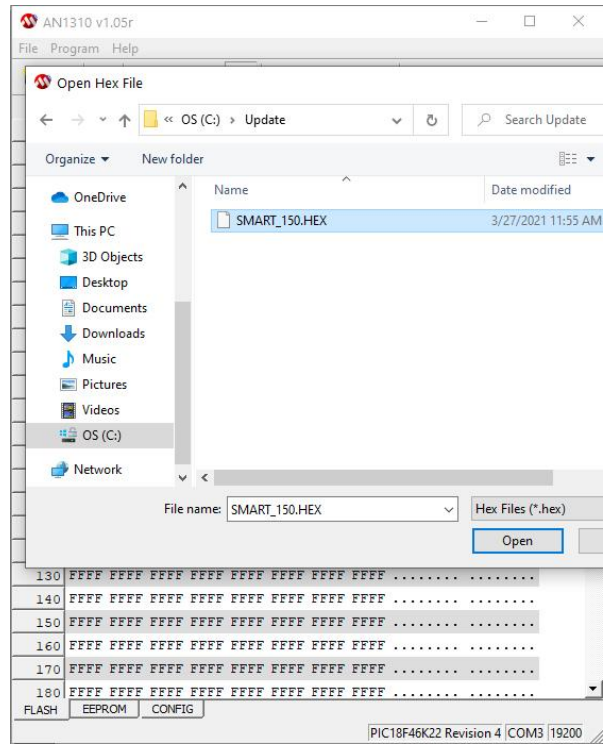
AN1310 v1.05r

File Program Help

Open Hex File

« OS (C:) › Update

Search Update

Organize ▾ New folder

OneDrive

This PC

3D Objects

Desktop

Documents

Downloads

Music

Pictures

Videos

OS (C:)

Network

| Name | Date modified |
|---|---|
| SMART_150.HEX | 3/27/2021 11:55 AM |

File name: SMART_150.HEX

Hex Files (*.hex)

Open

| 130 | FFFF FFFF FFFF FFFF FFFF FFFF FFFF FFFF | ........ ........ |
|---|---|---|
| 140 | FFFF FFFF FFFF FFFF FFFF FFFF FFFF FFFF | ........ ........ |
| 150 | FFFF FFFF FFFF FFFF FFFF FFFF FFFF FFFF | ........ ........ |
| 160 | FFFF FFFF FFFF FFFF FFFF FFFF FFFF FFFF | ........ ........ |
| 170 | FFFF FFFF FFFF FFFF FFFF FFFF FFFF FFFF | ........ ........ |
| 180 | FFFF FFFF FFFF FFFF FFFF FFFF FFFF FFFF | ........ ........ |

FLASH EEPROM CONFIG

PIC18F46K22 Revision 4 COM3 19200